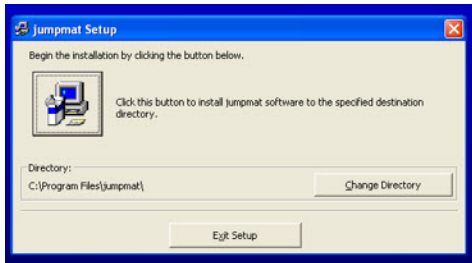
jumpmat Setup

Begin the installation by clicking the button below.

Click this button to install jumpmat software to the specified destination directory.

Directory:
C:\Program Files\jumpmat\

Change Directory

Exit Setup